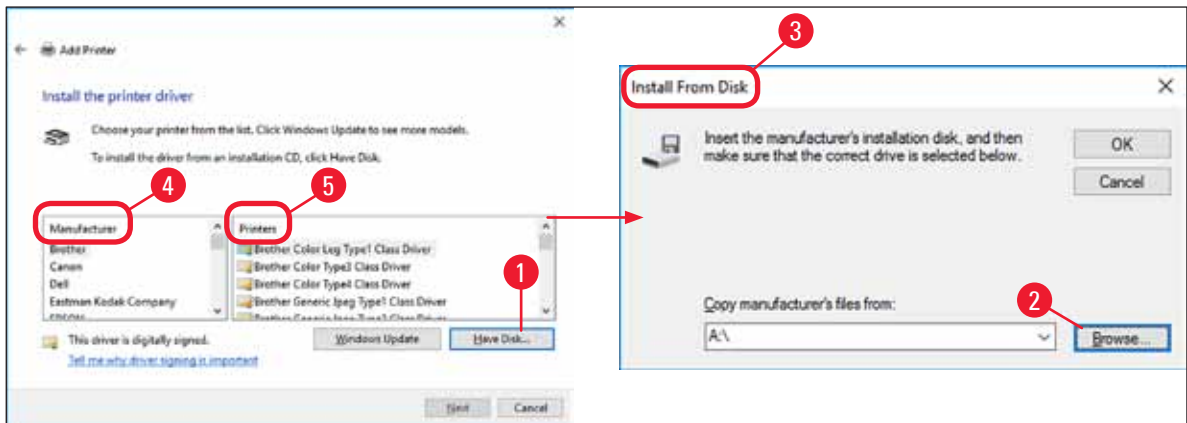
Add Printer

Install the printer driver

Choose your printer from the list. Click Windows Update to see more models.

To install the driver from an installation CD, click Have Disk.

4

5

| Manufacturer | Printers |
|---|---|
| Brother | Brother Color Leg Type1 Class Driver |
| Canon | Brother Color Type2 Class Driver |
| Dell | Brother Color Type4 Class Driver |
| Eastman Kodak Company | Brother Generic Jpeg Type1 Class Driver |
| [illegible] | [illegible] |

1

This driver is digitally signed.

Tell me why driver signing is important

Windows Update

Have Disk...

Next

Cancel

3

Install From Disk

Insert the manufacturer's installation disk, and then make sure that the correct drive is selected below.

OK

Cancel

Copy manufacturer's files from:

2

A:\

Browse...